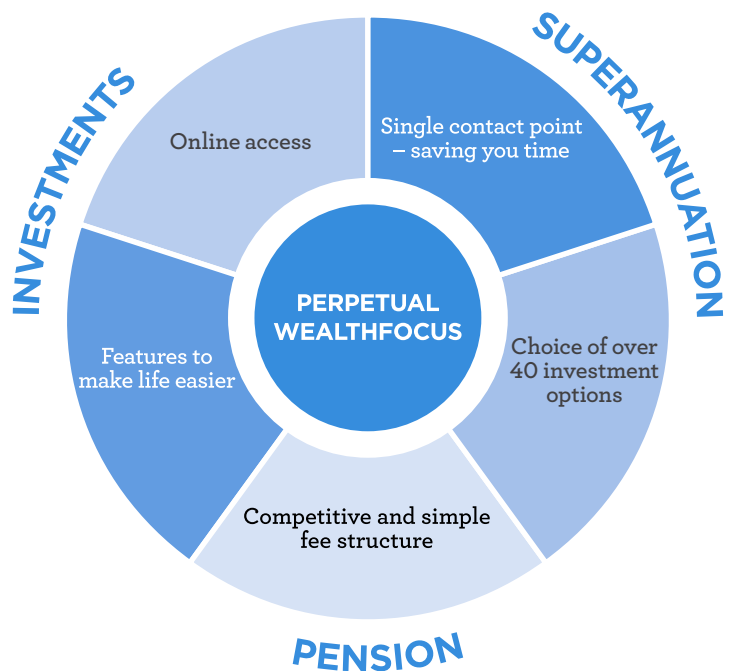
INVESTMENTS

SUPERANNUATION

Online access

Single contact point – saving you time

PERPETUAL WEALTHFOCUS

Features to make life easier

Choice of over 40 investment options

Competitive and simple fee structure

PENSION